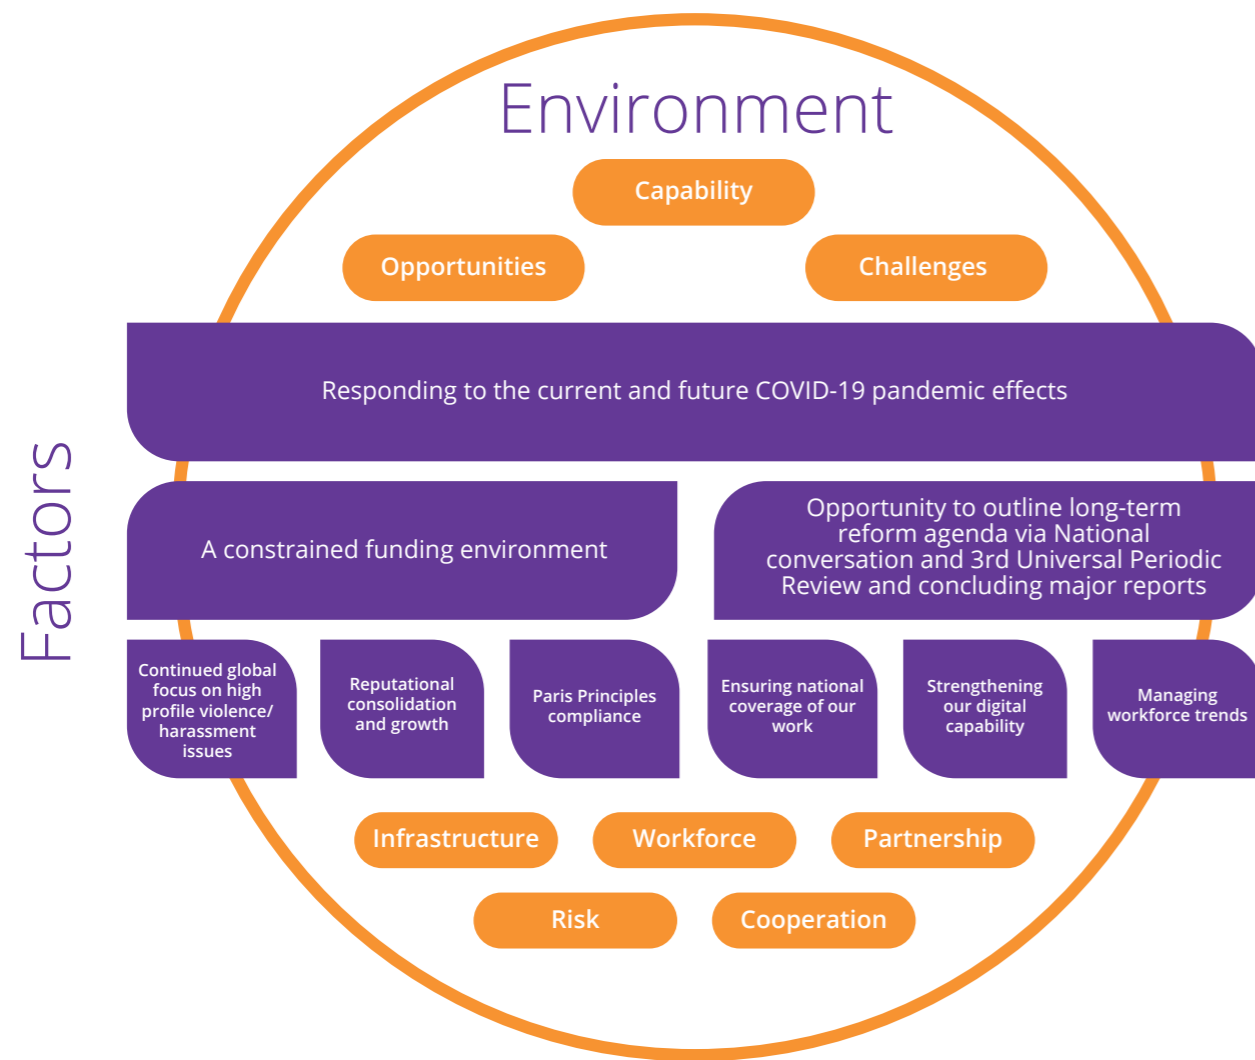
Environment

Capability

Opportunities

Challenges

Factors

Responding to the current and future COVID-19 pandemic effects

A constrained funding environment

Opportunity to outline long-term reform agenda via National conversation and 3rd Universal Periodic Review and concluding major reports

Continued global focus on high profile violence/ harassment issues

Reputational consolidation and growth

Paris Principles compliance

Ensuring national coverage of our work

Strengthening our digital capability

Managing workforce trends

Infrastructure

Workforce

Partnership

Risk

Cooperation